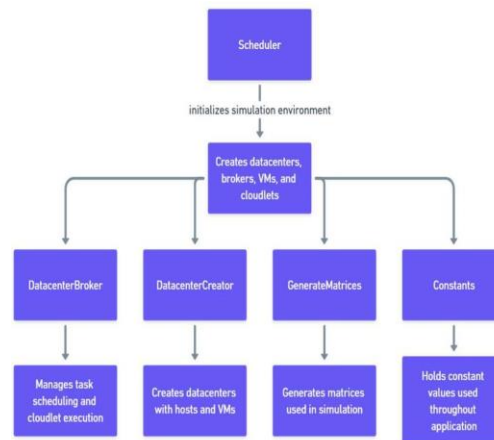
Scheduler

initializes simulation environment

Creates datacenters, brokers, VMs, and cloudlets

DatacenterBroker

DatacenterCreator

GenerateMatrices

Constants

Manages task scheduling and cloudlet execution

Creates datacenters with hosts and VMs

Generates matrices used in simulation

Holds constant values used throughout application